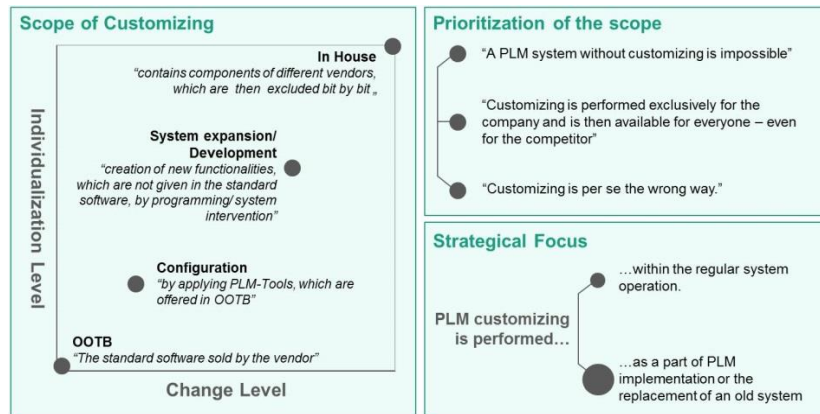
Scope of Customizing

Individualization Level

In House
"contains components of different vendors, which are then excluded bit by bit „

System expansion/ Development
"creation of new functionalities, which are not given in the standard software, by programming/ system intervention"

Configuration
"by applying PLM-Tools, which are offered in OOTB"

OOTB
"The standard software sold by the vendor"

Change Level

Prioritization of the scope

"A PLM system without customizing is impossible"

"Customizing is performed exclusively for the company and is then available for everyone – even for the competitor"

"Customizing is per se the wrong way."

Strategical Focus

PLM customizing is performed...

...within the regular system operation.

...as a part of PLM implementation or the replacement of an old system